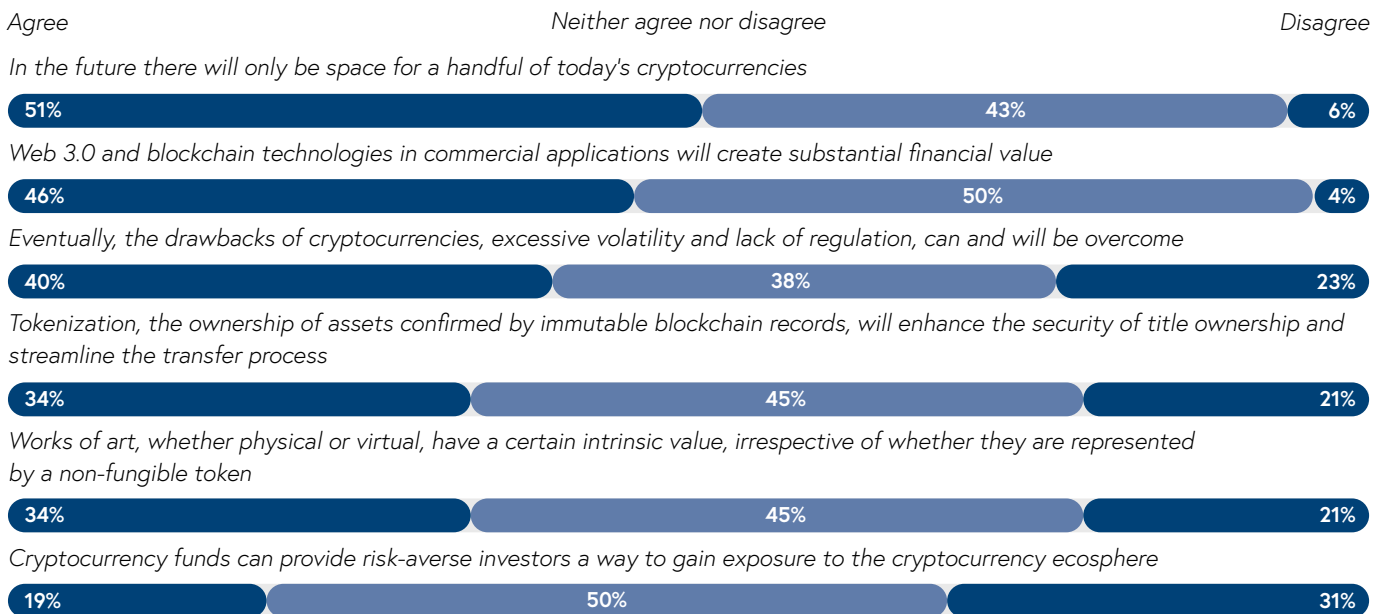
Agree | Neither agree nor disagree | Disagree

In the future there will only be space for a handful of today's cryptocurrencies

51% | 43% | 6%

Web 3.0 and blockchain technologies in commercial applications will create substantial financial value

46% | 50% | 4%

Eventually, the drawbacks of cryptocurrencies, excessive volatility and lack of regulation, can and will be overcome

40% | 38% | 23%

Tokenization, the ownership of assets confirmed by immutable blockchain records, will enhance the security of title ownership and streamline the transfer process

34% | 45% | 21%

Works of art, whether physical or virtual, have a certain intrinsic value, irrespective of whether they are represented by a non-fungible token

34% | 45% | 21%

Cryptocurrency funds can provide risk-averse investors a way to gain exposure to the cryptocurrency ecosphere

19% | 50% | 31%